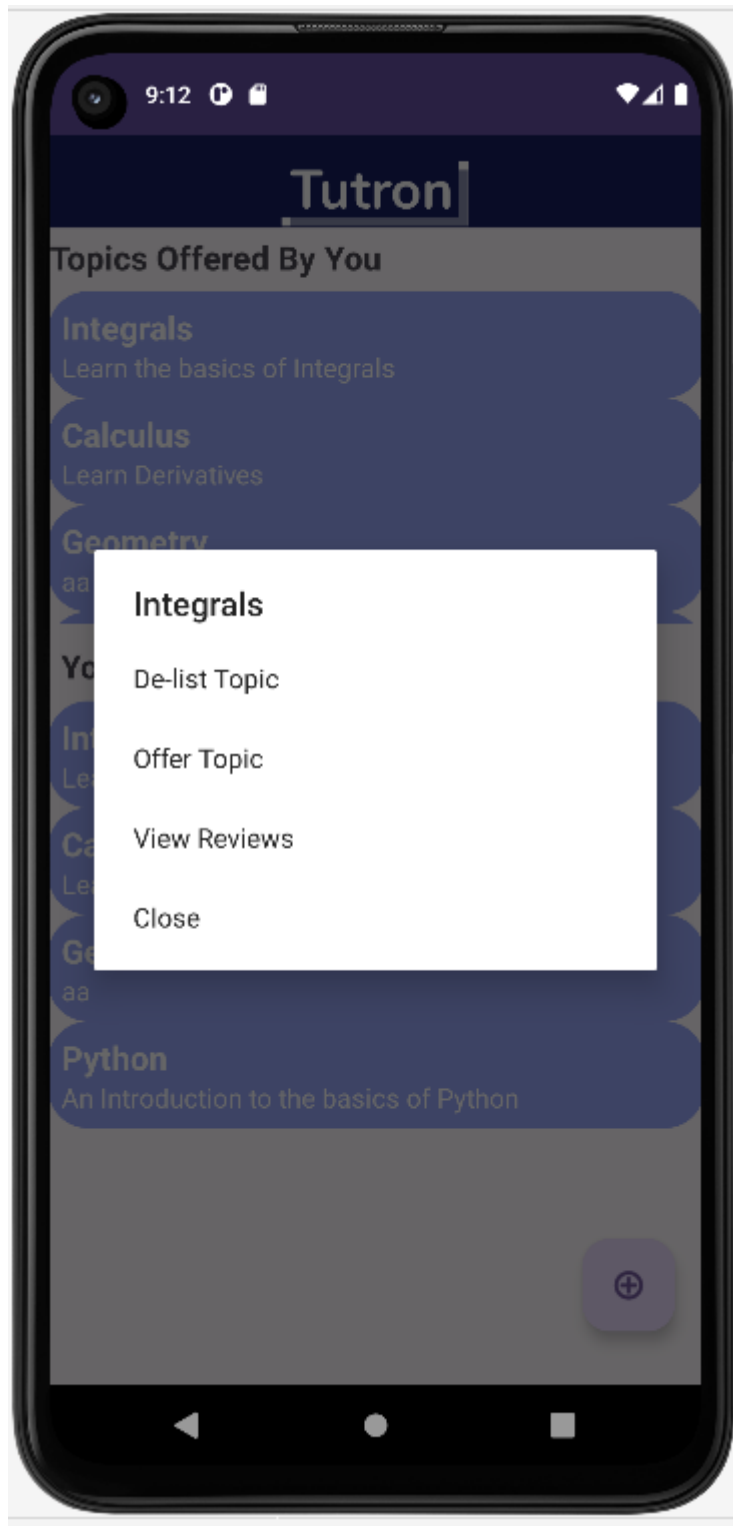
9:12

Tutron

Topics Offered By You

Integrals
Learn the basics of Integrals

Calculus
Learn Derivatives

Geometry
aa

Yo

In
Le

Ca
Le

Ge
aa

Python
An Introduction to the basics of Python

Integrals

De-list Topic

Offer Topic

View Reviews

Close